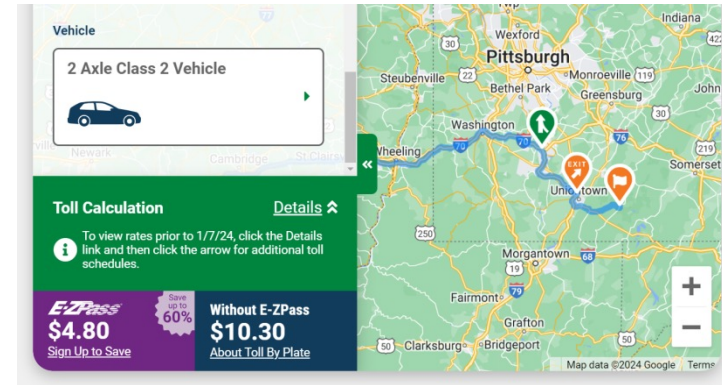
Vehicle

2 Axle Class 2 Vehicle

Newark Cambridge St Clairsville

Toll Calculation

Details

To view rates prior to 1/7/24, click the Details link and then click the arrow for additional toll schedules.

E-ZPass

Save up to 60%

$4.80

Sign Up to Save

Without E-ZPass

$10.30

About Toll By Plate

Indiana

Wexford

Pittsburgh

Steubenville

Monroeville

Bethel Park

Greensburg

Washington

Wheeling

Somerset

Uniontown

EXIT

Morgantown

Fairmont

Grafton

Clarksburg

Bridgeport

30 22 422 119 76 70 79 219 250 19 68 50

+

−

Map data ©2024 Google Terms